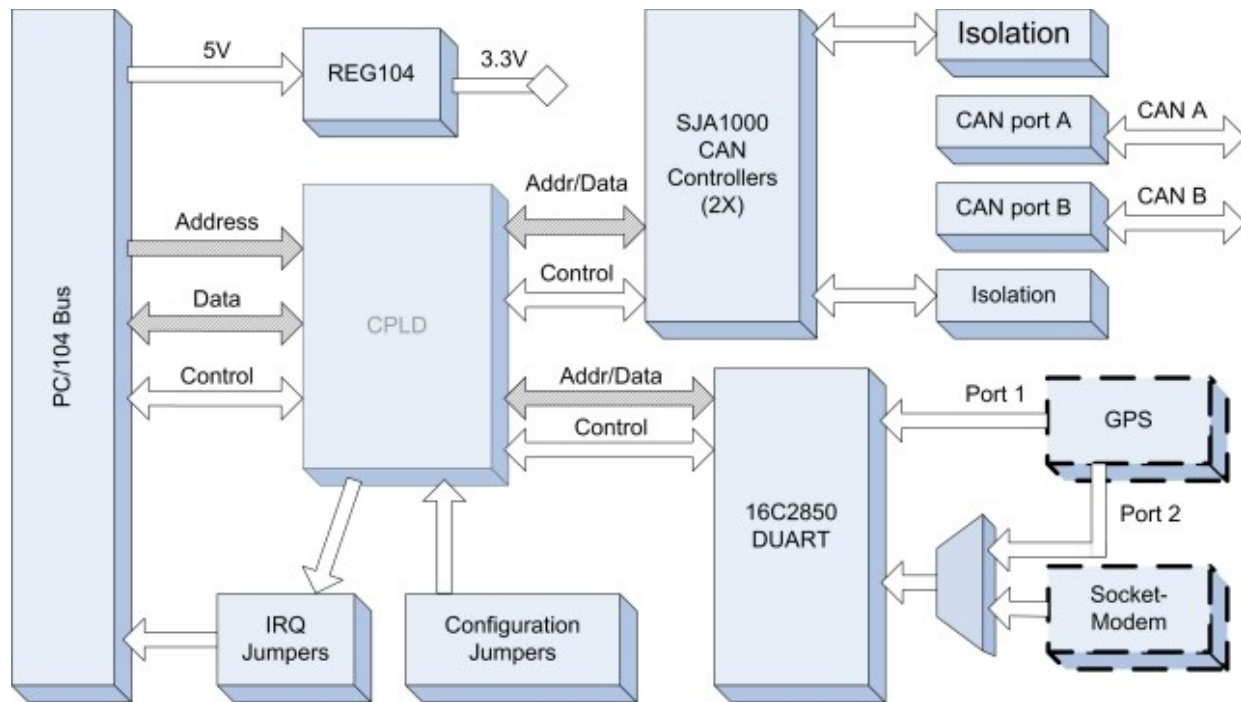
5V
REG104
3.3V
SJA1000 CAN Controllers (2X)
Isolation
CAN port A
CAN A
CAN port B
CAN B
Isolation
PC/104 Bus
Address
Data
Control
CPLD
Addr/Data
Control
Addr/Data
Control
16C2850 DUART
Port 1
GPS
Port 2
Socket-Modem
IRQ Jumpers
Configuration Jumpers